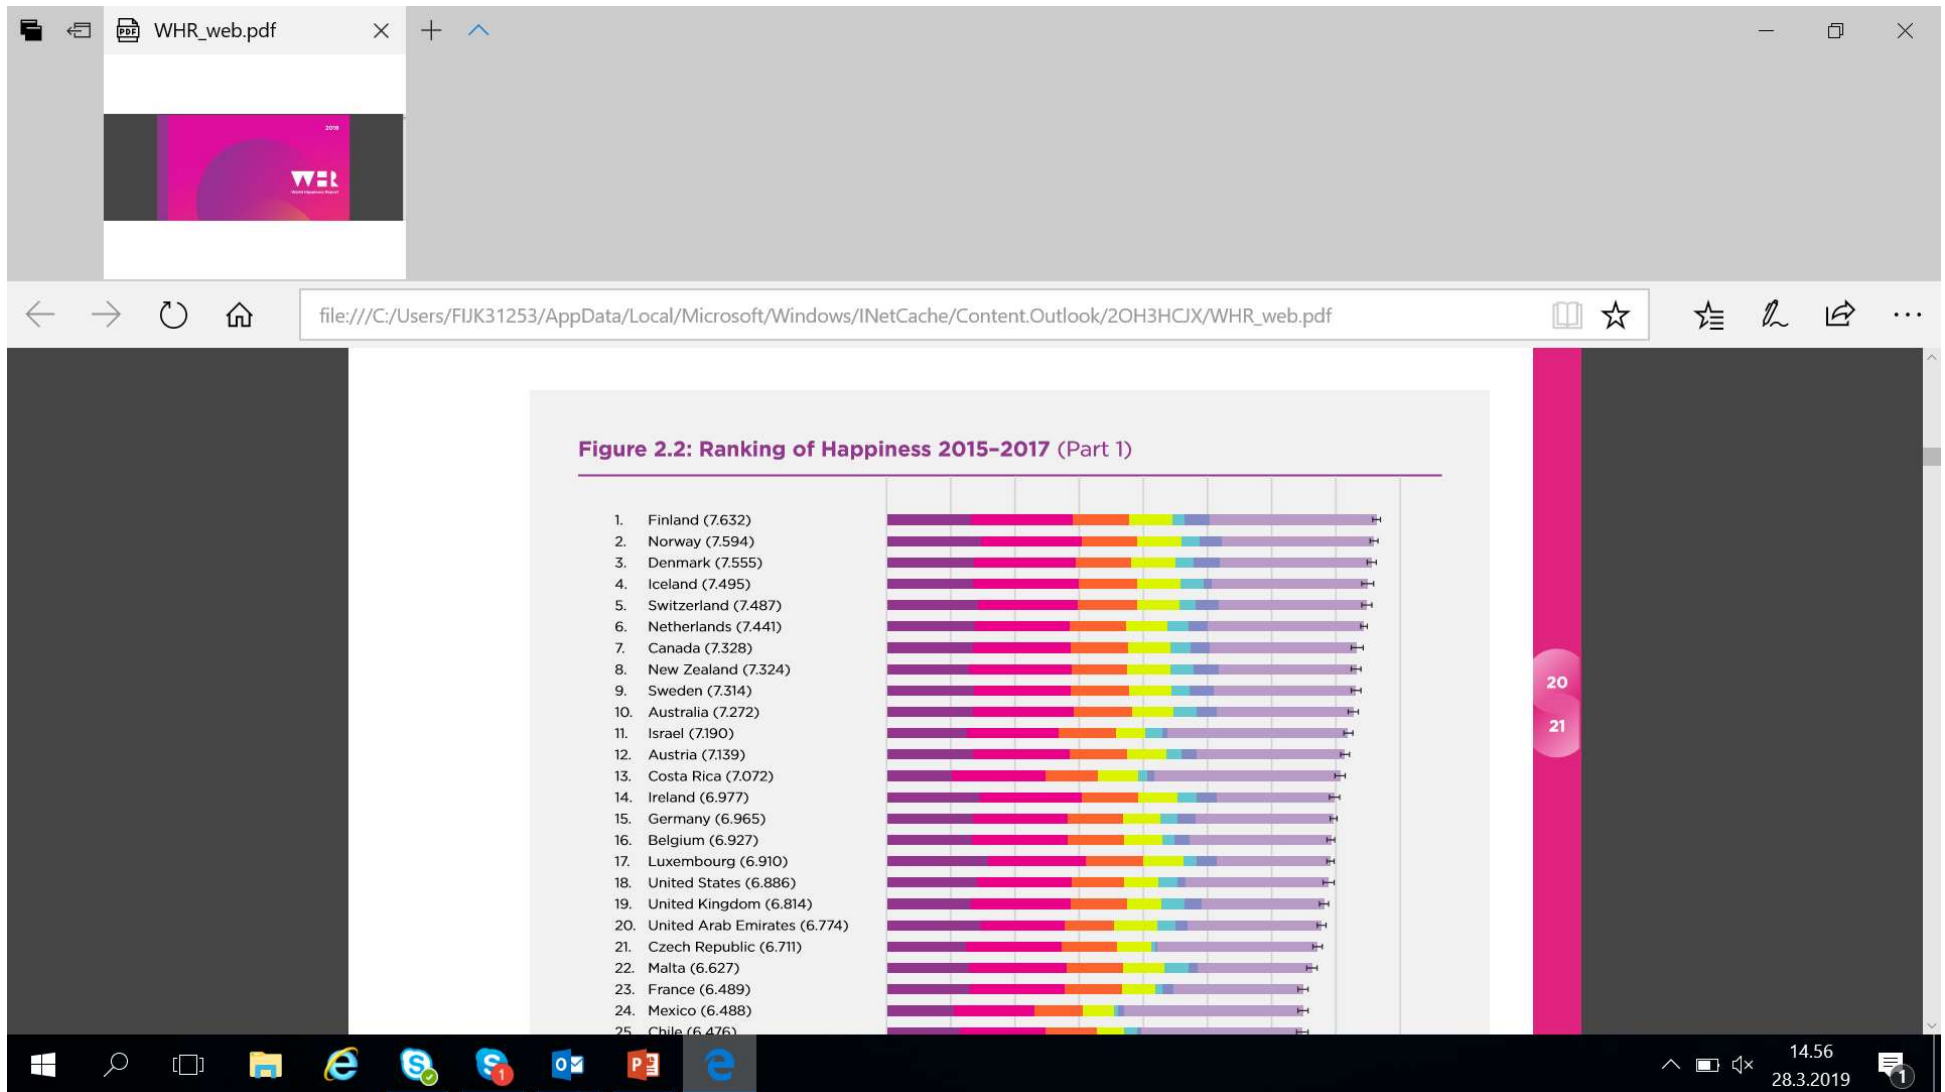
WHR_web.pdf

file:///C:/Users/FIJK31253/AppData/Local/Microsoft/Windows/INetCache/Content.Outlook/2OH3HCJX/WHR_web.pdf

Figure 2.2: Ranking of Happiness 2015–2017 (Part 1)

1. Finland (7.632)
2. Norway (7.594)
3. Denmark (7.555)
4. Iceland (7.495)
5. Switzerland (7.487)
6. Netherlands (7.441)
7. Canada (7.328)
8. New Zealand (7.324)
9. Sweden (7.314)
10. Australia (7.272)
11. Israel (7.190)
12. Austria (7.139)
13. Costa Rica (7.072)
14. Ireland (6.977)
15. Germany (6.965)
16. Belgium (6.927)
17. Luxembourg (6.910)
18. United States (6.886)
19. United Kingdom (6.814)
20. United Arab Emirates (6.774)
21. Czech Republic (6.711)
22. Malta (6.627)
23. France (6.489)
24. Mexico (6.488)
25. Chile (6.476)

20
21

14.56
28.3.2019